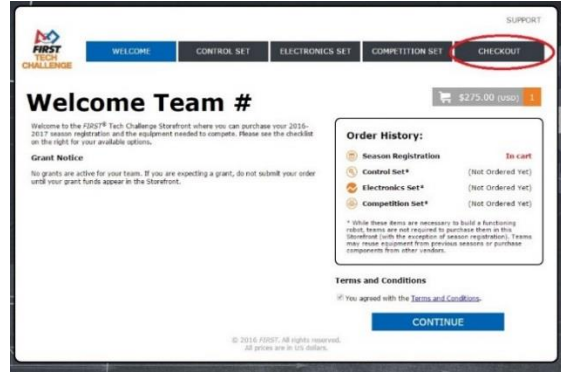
SUPPORT

FIRST TECH CHALLENGE

WELCOME | CONTROL SET | ELECTRONICS SET | COMPETITION SET | CHECKOUT

Welcome Team #

$275.00 (USD) 1

Welcome to the FIRST® Tech Challenge Storefront where you can purchase your 2016-2017 season registration and the equipment needed to compete. Please see the checklist on the right for your available options.

Grant Notice

No grants are active for your team. If you are expecting a grant, do not submit your order until your grant funds appear in the Storefront.

Order History:

Season Registration — In cart
Control Set* — (Not Ordered Yet)
Electronics Set* — (Not Ordered Yet)
Competition Set* — (Not Ordered Yet)

* While these items are necessary to build a functioning robot, teams are not required to purchase them in this Storefront (with the exception of season registration). Teams may reuse equipment from previous seasons or purchase components from other vendors.

Terms and Conditions

You agreed with the Terms and Conditions.

CONTINUE

© 2016 FIRST. All rights reserved.
All prices are in US dollars.